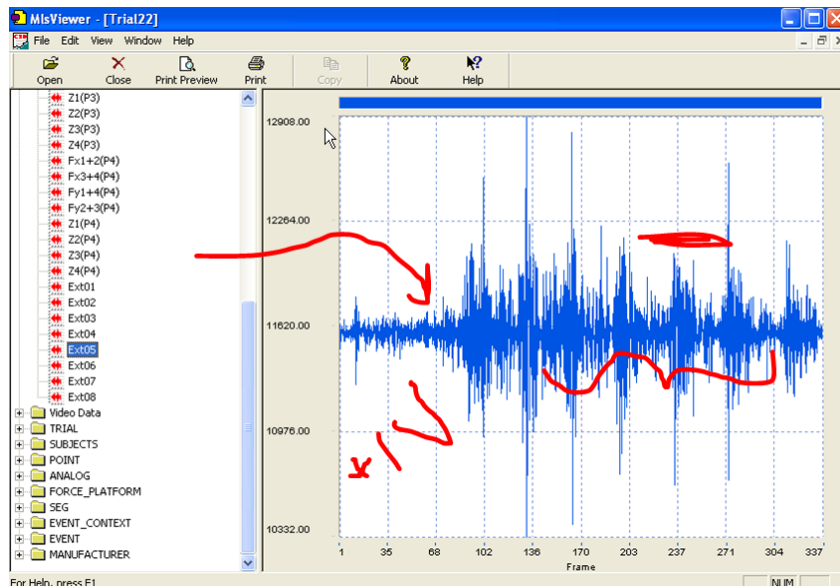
MlsViewer - [Trial22]

File Edit View Window Help

Open Close Print Preview Print Copy About Help

Z1(P3)
Z2(P3)
Z3(P3)
Z4(P3)
Fx1+2(P4)
Fx3+4(P4)
Fy1+4(P4)
Fy2+3(P4)
Z1(P4)
Z2(P4)
Z3(P4)
Z4(P4)
Ext01
Ext02
Ext03
Ext04
Ext05
Ext06
Ext07
Ext08
Video Data
TRIAL
SUBJECTS
POINT
ANALOG
FORCE_PLATFORM
SEG
EVENT_CONTEXT
EVENT
MANUFACTURER

12908.00
12264.00
11620.00
10976.00
10332.00

1 35 68 102 136 170 203 237 271 304 337
Frame

For Help, press F1
NUM